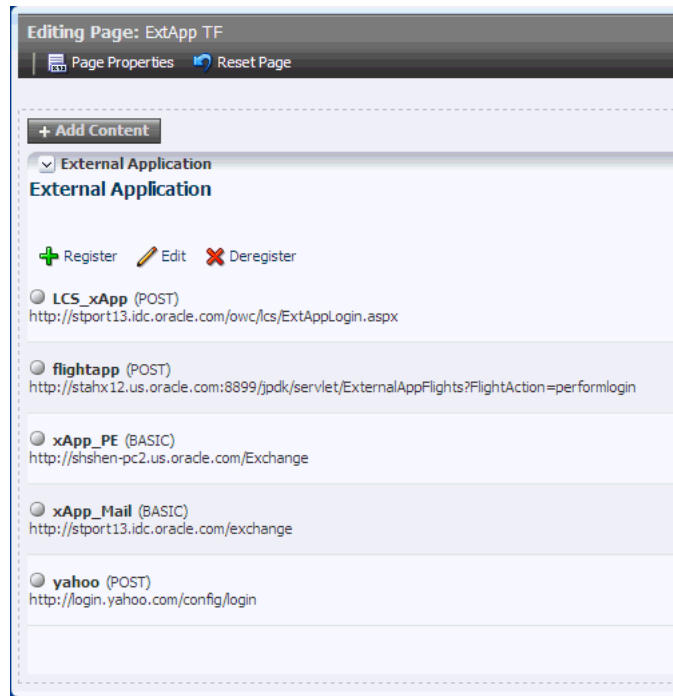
Editing Page: ExtApp TF

Page Properties Reset Page

+ Add Content

External Application

External Application

Register Edit Deregister

LCS_xApp (POST)
http://stport13.idc.oracle.com/owc/lcs/ExtAppLogin.aspx

flightapp (POST)
http://stahx12.us.oracle.com:8899/jpdk/servlet/ExternalAppFlights?FlightAction=performlogin

xApp_PE (BASIC)
http://shshen-pc2.us.oracle.com/Exchange

xApp_Mail (BASIC)
http://stport13.idc.oracle.com/exchange

yahoo (POST)
http://login.yahoo.com/config/login